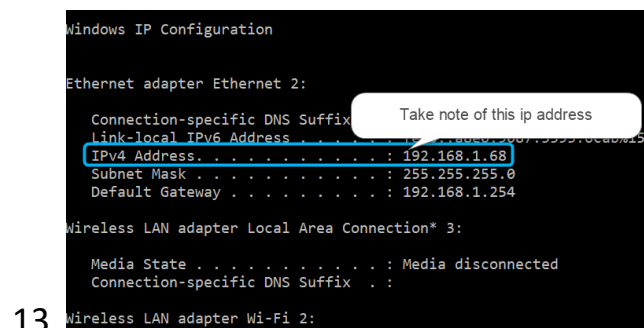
Windows IP Configuration

Ethernet adapter Ethernet 2:

Connection-specific DNS Suffix
Link-local IPv6 Address . . . . . : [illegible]
IPv4 Address. . . . . . . . . . . : 192.168.1.68
Subnet Mask . . . . . . . . . . . : 255.255.255.0
Default Gateway . . . . . . . . . : 192.168.1.254

Take note of this ip address

Wireless LAN adapter Local Area Connection* 3:

Media State . . . . . . . . . . . : Media disconnected
Connection-specific DNS Suffix . :

13

Wireless LAN adapter Wi-Fi 2: